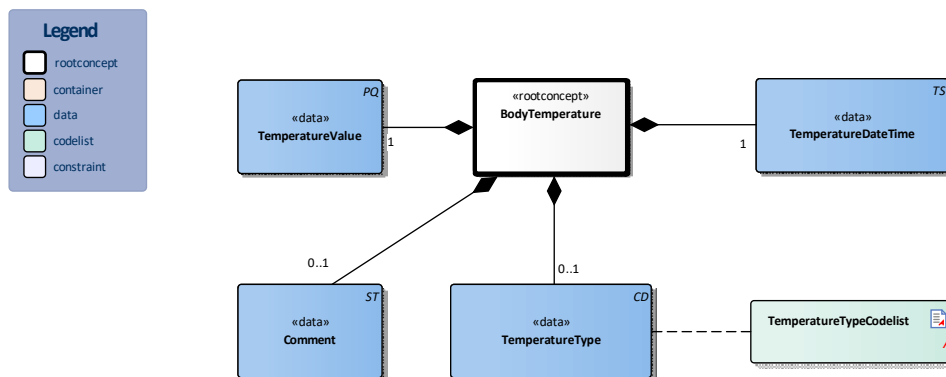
Legend
rootconcept
container
data
codelist
constraint

PQ
«data»
TemperatureValue

1

«rootconcept»
BodyTemperature

TS
«data»
TemperatureDateTime

1

0..1

0..1

ST
«data»
Comment

CD
«data»
TemperatureType

TemperatureTypeCodelist